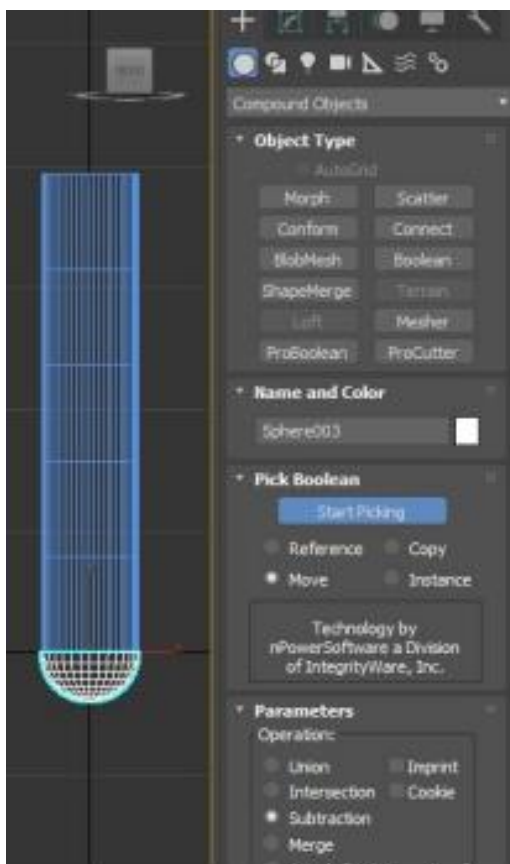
Compound Objects

Object Type

AutoGrid

Morph
Scatter
Conform
Connect
BlobMesh
Boolean
ShapeMerge
Terrain
Loft
Mesher
ProBoolean
ProCutter

Name and Color

Sphere003

Pick Boolean

Start Picking

Reference
Copy
Move
Instance

Technology by nPowerSoftware a Division of IntegrityWare, Inc.

Parameters

Operation:

Union
Imprint
Intersection
Cookie
Subtraction
Merge